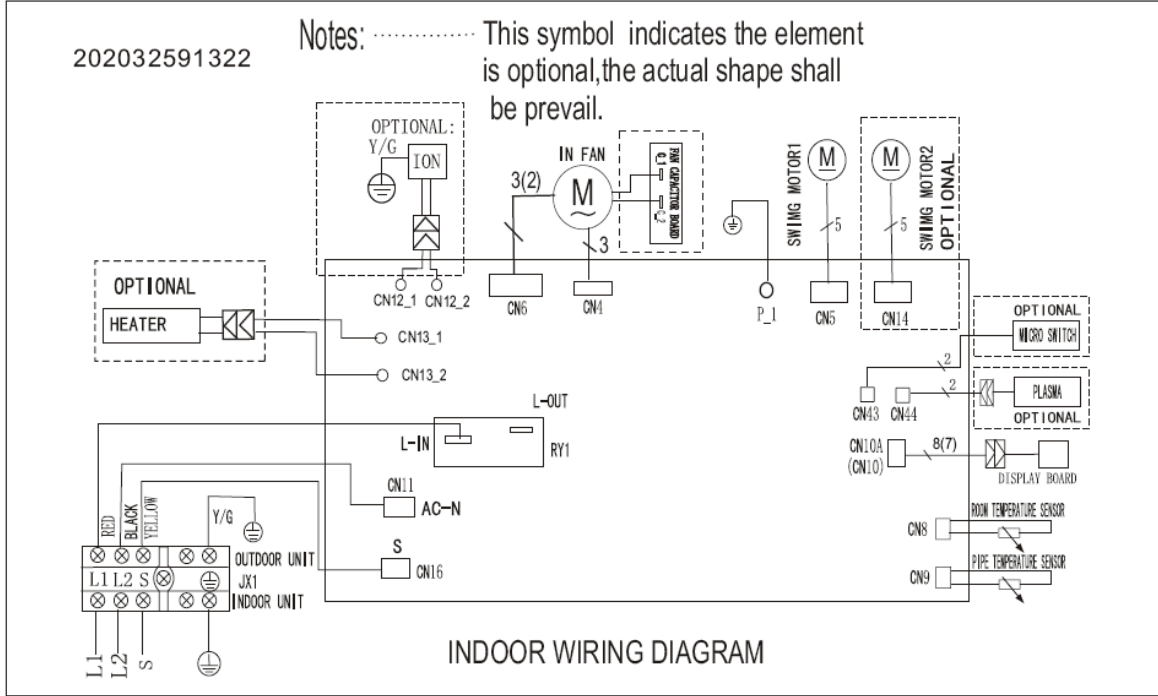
202032591322

Notes: ············ This symbol indicates the element is optional,the actual shape shall be prevail.

OPTIONAL:
Y/G
ION

IN FAN
3(2)
M
3
FAN CAPACITOR BOARD
C1
C2

SWIMG MOTOR1
M
5

M
5
SWIMG MOTOR2
OPTIONAL

CN12_1 CN12_2
CN6
CN4
P_1
CN5
CN14

OPTIONAL
HEATER
CN13_1
CN13_2

OPTIONAL
MICRO SWITCH
2
CN43
CN44
2
PLASMA
OPTIONAL

L-OUT
L-IN
RY1

CN10A
(CN10)
8(7)
DISPLAY BOARD

CN11
AC-N

CN8
ROOM TEMPERATURE SENSOR
CN9
PIPE TEMPERATURE SENSOR

RED
BLACK
YELLOW
Y/G
OUTDOOR UNIT
L1 L2 S
JX1
INDOOR UNIT

S
CN16

L1
L2
S

INDOOR WIRING DIAGRAM